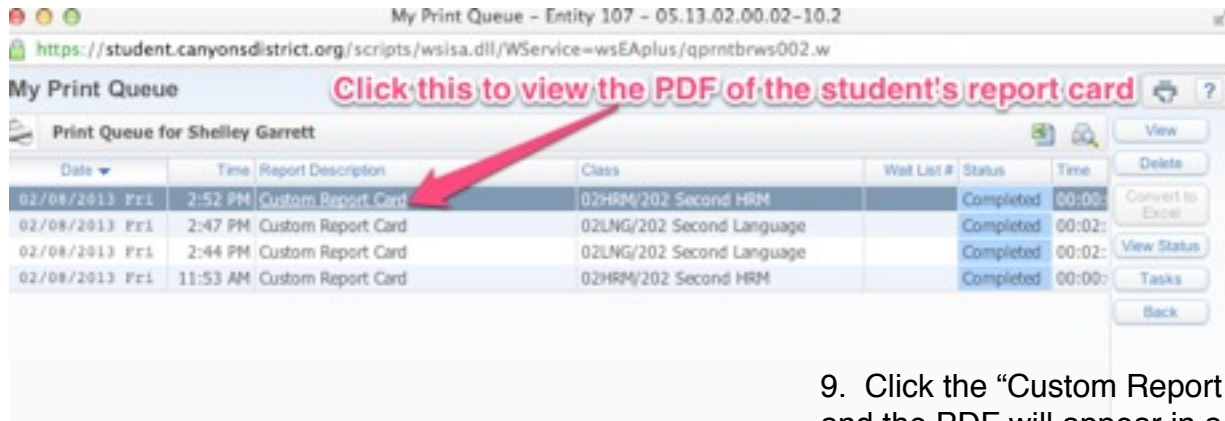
My Print Queue - Entity 107 - 05.13.02.00.02-10.2

https://student.canyonsdistrict.org/scripts/wsisa.dll/WService=wsEAplus/qprntbrws002.w

My Print Queue

Click this to view the PDF of the student's report card

?

Print Queue for Shelley Garrett

View

Delete

Convert to Excel

View Status

Tasks

Back

| Date | Time | Report Description | Class | Wait List # | Status | Time |
|---|---|---|---|---|---|---|
| 02/08/2013 Fri | 2:52 PM | Custom Report Card | 02HRM/202 Second HRM | | Completed | 00:00: |
| 02/08/2013 Fri | 2:47 PM | Custom Report Card | 02LNG/202 Second Language | | Completed | 00:02: |
| 02/08/2013 Fri | 2:44 PM | Custom Report Card | 02LNG/202 Second Language | | Completed | 00:02: |
| 02/08/2013 Fri | 11:53 AM | Custom Report Card | 02HRM/202 Second HRM | | Completed | 00:00: |

9. Click the “Custom Report

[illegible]